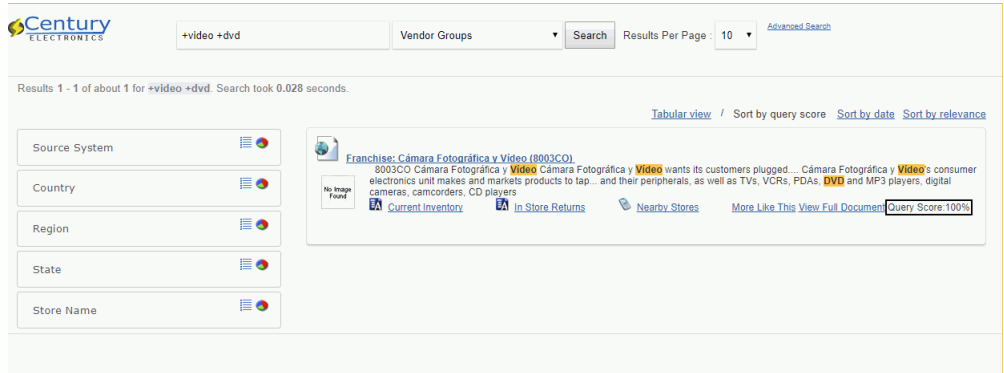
Century
ELECTRONICS

+video +dvd

Vendor Groups

Search

Results Per Page : 10

Advanced Search

Results 1 - 1 of about 1 for +video +dvd. Search took 0.028 seconds.

Tabular view / Sort by query score Sort by date Sort by relevance

Source System

Country

Region

State

Store Name

Franchise: Cámara Fotográfica y Video (8003CO)

8003CO Cámara Fotográfica y Video Cámara Fotográfica y Video wants its customers plugged.... Cámara Fotográfica y Video's consumer electronics unit makes and markets products to tap... and their peripherals, as well as TVs, VCRs, PDAs, DVD and MP3 players, digital cameras, camcorders, CD players

No Image Found

Current Inventory In Store Returns Nearby Stores More Like This View Full Document Query Score:100%